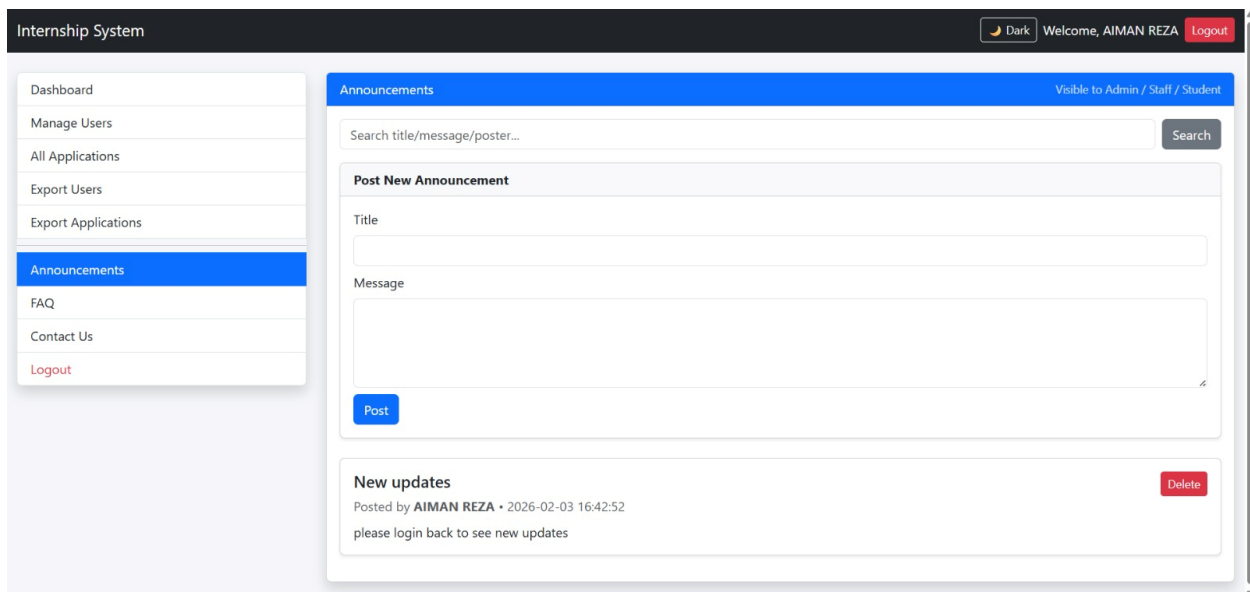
Internship System

Dark Welcome, AIMAN REZA Logout

Dashboard
Manage Users
All Applications
Export Users
Export Applications
Announcements
FAQ
Contact Us
Logout

Announcements

Visible to Admin / Staff / Student

Search title/message/poster...

Search

Post New Announcement

Title

Message

Post

New updates

Delete

Posted by **AIMAN REZA** • 2026-02-03 16:42:52

please login back to see new updates